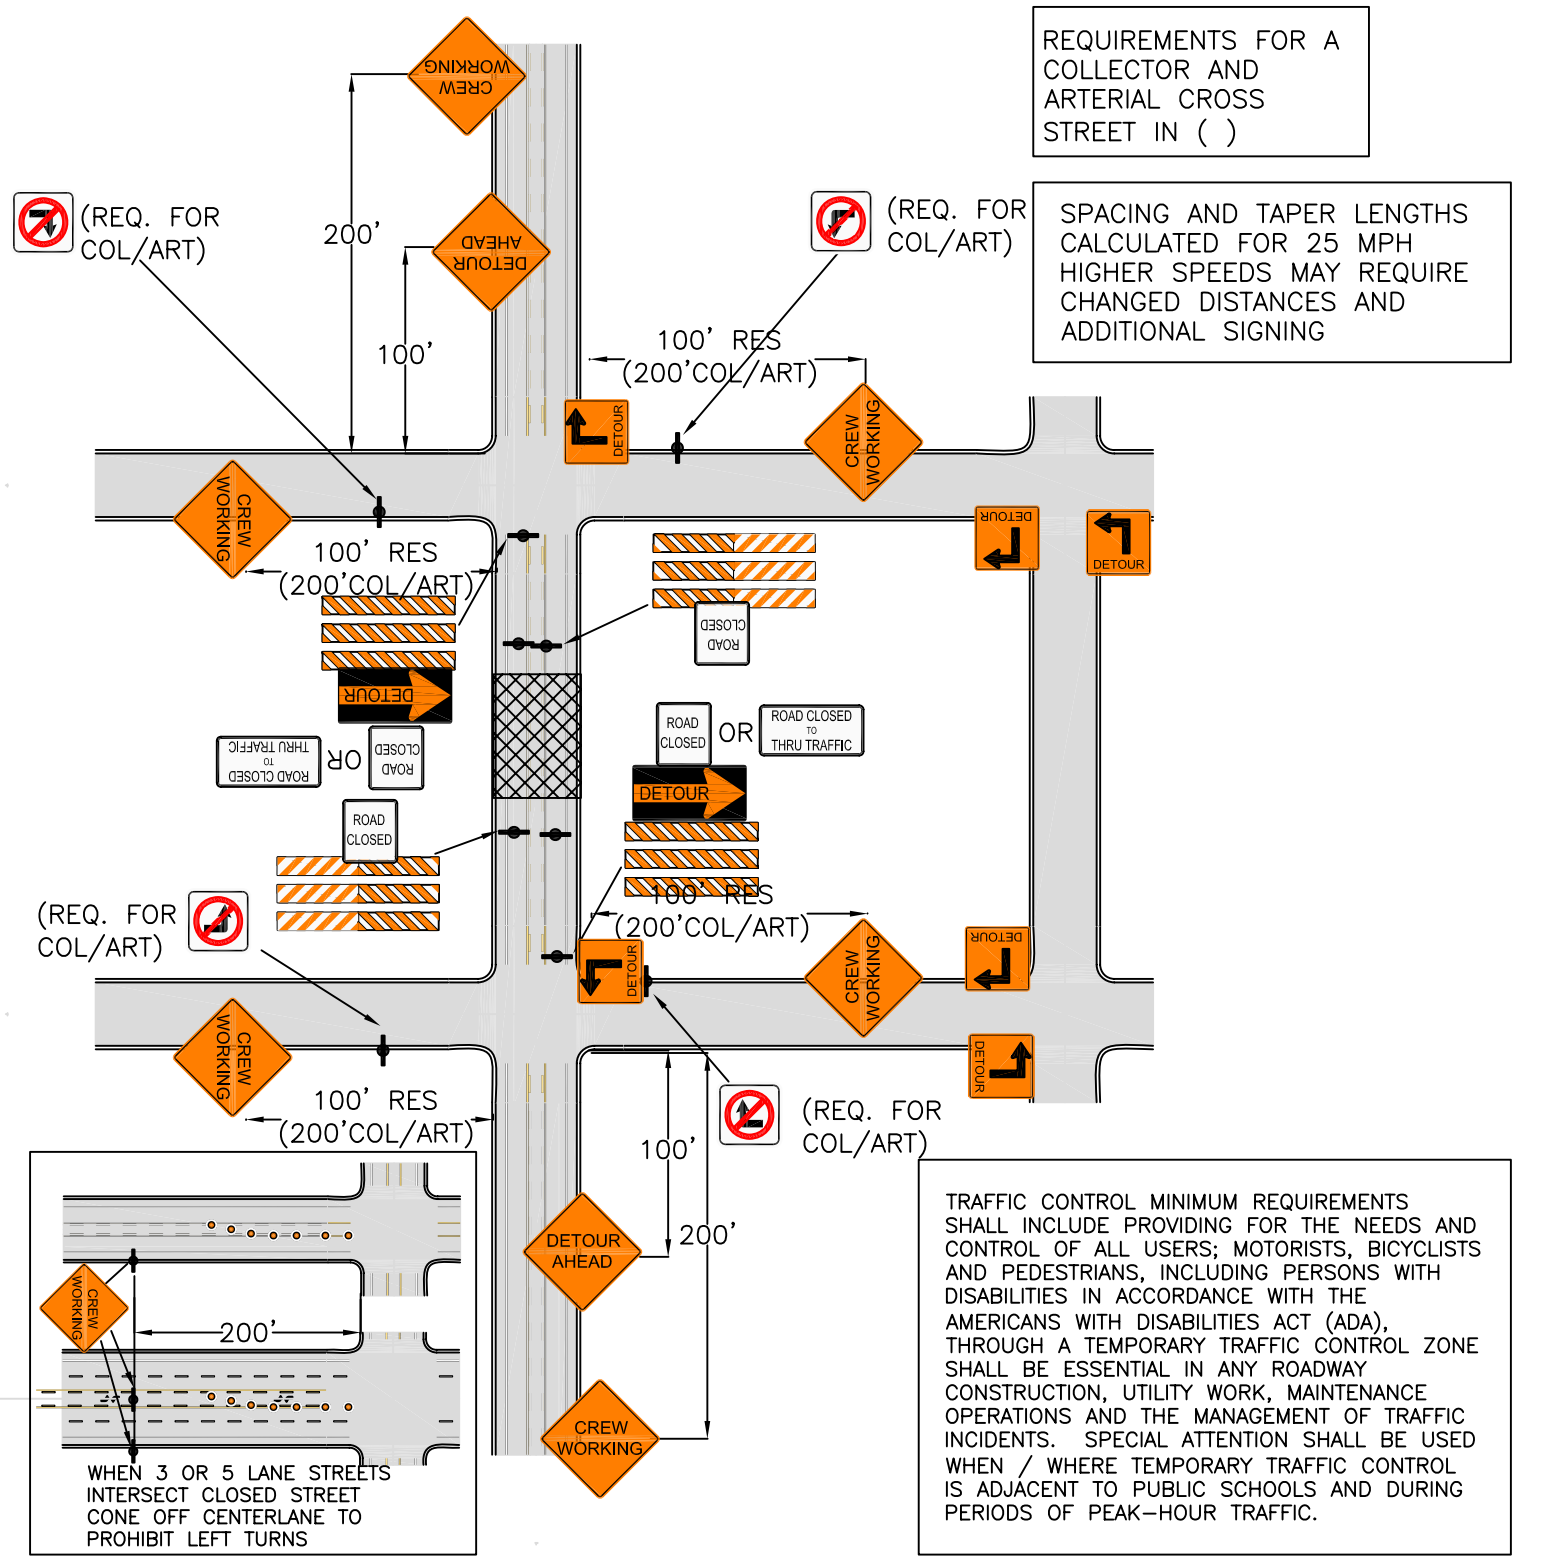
REQUIREMENTS FOR A COLLECTOR AND ARTERIAL CROSS STREET IN ( )

SPACING AND TAPER LENGTHS CALCULATED FOR 25 MPH HIGHER SPEEDS MAY REQUIRE CHANGED DISTANCES AND ADDITIONAL SIGNING

CREW WORKING

200'

DETOUR AHEAD

100'

(REQ. FOR COL/ART)

(REQ. FOR COL/ART)

100' RES (200'COL/ART)

DETOUR

CREW WORKING

DETOUR

DETOUR

CREW WORKING

100' RES (200'COL/ART)

DETOUR

ROAD CLOSED

ROAD CLOSED TO THRU TRAFFIC

OR

ROAD CLOSED

ROAD CLOSED

ROAD CLOSED

OR

ROAD CLOSED TO THRU TRAFFIC

DETOUR

ROAD CLOSED

100' RES (200'COL/ART)

(REQ. FOR COL/ART)

DETOUR

CREW WORKING

DETOUR

CREW WORKING

100' RES (200'COL/ART)

DETOUR

(REQ. FOR COL/ART)

100'

200'

DETOUR AHEAD

CREW WORKING

CREW WORKING

200'

WHEN 3 OR 5 LANE STREETS INTERSECT CLOSED STREET CONE OFF CENTERLANE TO PROHIBIT LEFT TURNS

TRAFFIC CONTROL MINIMUM REQUIREMENTS SHALL INCLUDE PROVIDING FOR THE NEEDS AND CONTROL OF ALL USERS; MOTORISTS, BICYCLISTS AND PEDESTRIANS, INCLUDING PERSONS WITH DISABILITIES IN ACCORDANCE WITH THE AMERICANS WITH DISABILITIES ACT (ADA), THROUGH A TEMPORARY TRAFFIC CONTROL ZONE SHALL BE ESSENTIAL IN ANY ROADWAY CONSTRUCTION, UTILITY WORK, MAINTENANCE OPERATIONS AND THE MANAGEMENT OF TRAFFIC INCIDENTS. SPECIAL ATTENTION SHALL BE USED WHEN / WHERE TEMPORARY TRAFFIC CONTROL IS ADJACENT TO PUBLIC SCHOOLS AND DURING PERIODS OF PEAK-HOUR TRAFFIC.